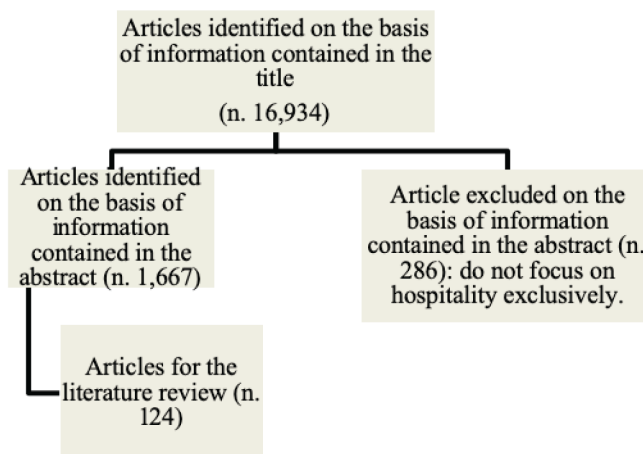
Articles identified on the basis of information contained in the title
(n. 16,934)

Articles identified on the basis of information contained in the abstract (n. 1,667)

Article excluded on the basis of information contained in the abstract (n. 286): do not focus on hospitality exclusively.

Articles for the literature review (n. 124)